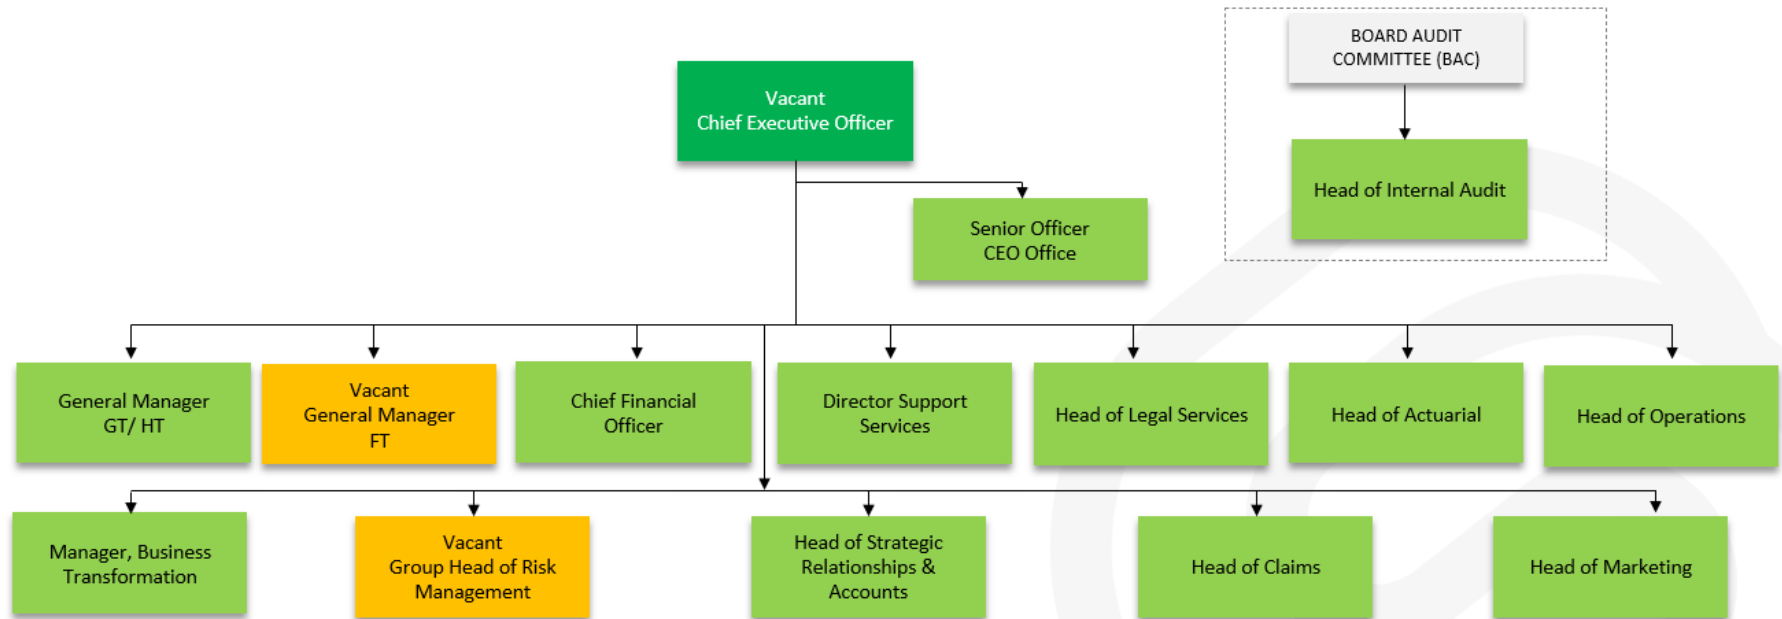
BOARD AUDIT COMMITTEE (BAC)

Head of Internal Audit

Vacant
Chief Executive Officer

Senior Officer
CEO Office

General Manager
GT/ HT

Vacant
General Manager
FT

Chief Financial Officer

Director Support Services

Head of Legal Services

Head of Actuarial

Head of Operations

Manager, Business Transformation

Vacant
Group Head of Risk Management

Head of Strategic Relationships & Accounts

Head of Claims

Head of Marketing